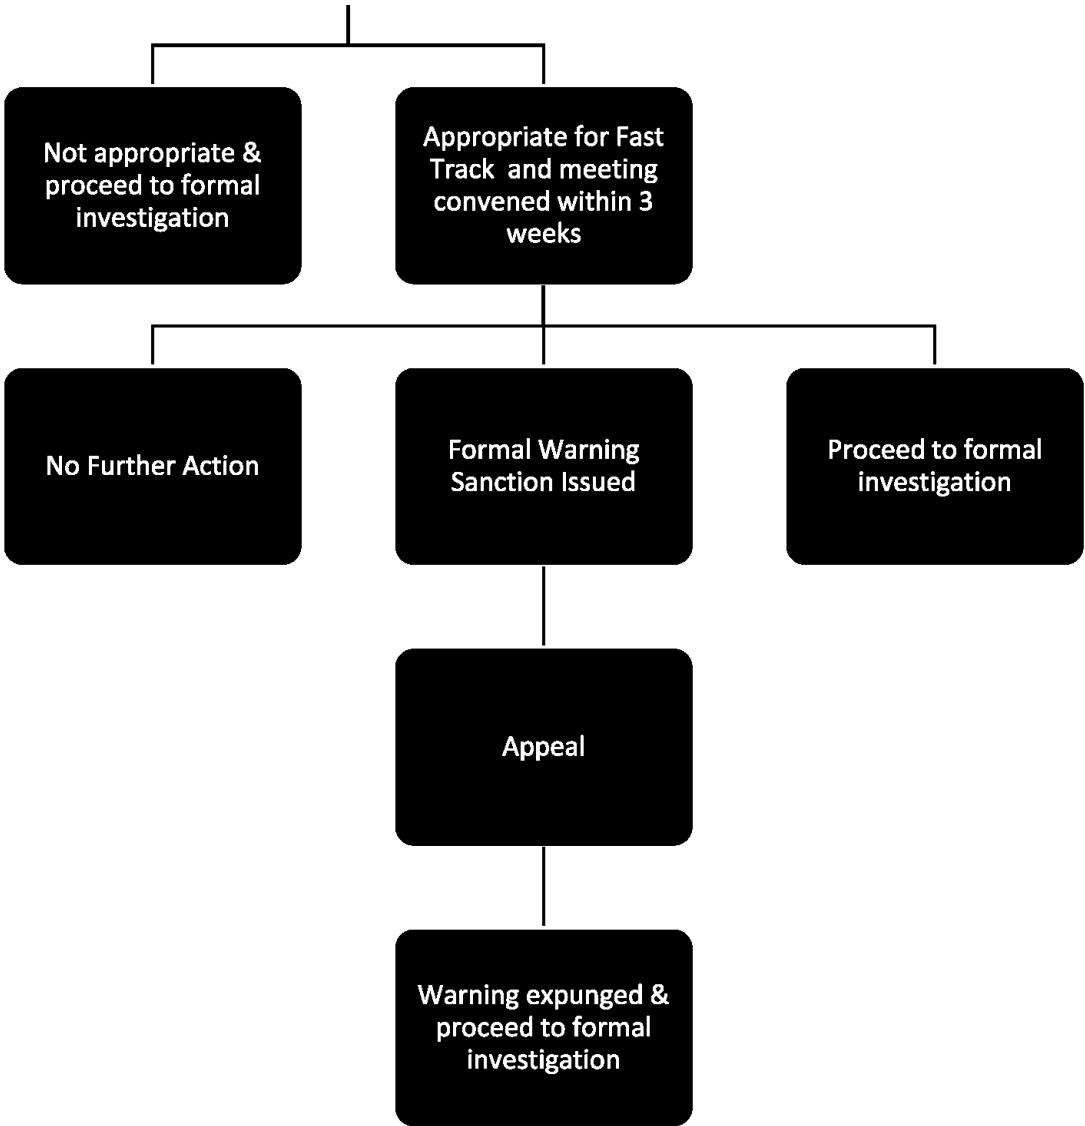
Not appropriate & proceed to formal investigation

Appropriate for Fast Track and meeting convened within 3 weeks

No Further Action

Formal Warning Sanction Issued

Proceed to formal investigation

Appeal

Warning expunged & proceed to formal investigation